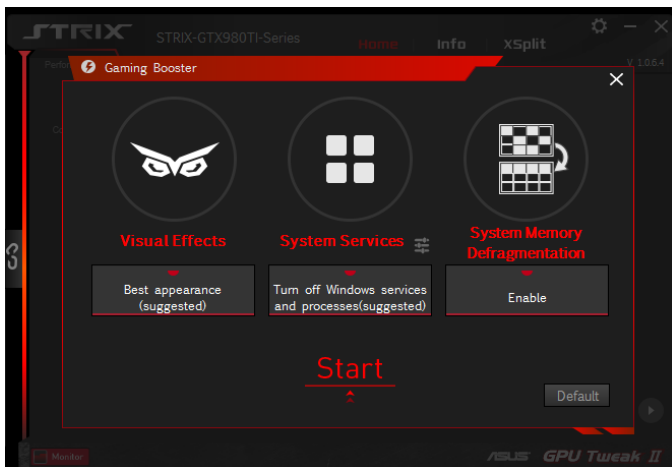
STRIX STRIX-GTX980TI-Series Home Info XSplit

V 1.0.5.4

Perfo

Gaming Booster

Visual Effects

System Services

System Memory Defragmentation

Best appearance (suggested)

Turn off Windows services and processes(suggested)

Enable

Start

Default

Monitor

ASUS GPU Tweak II